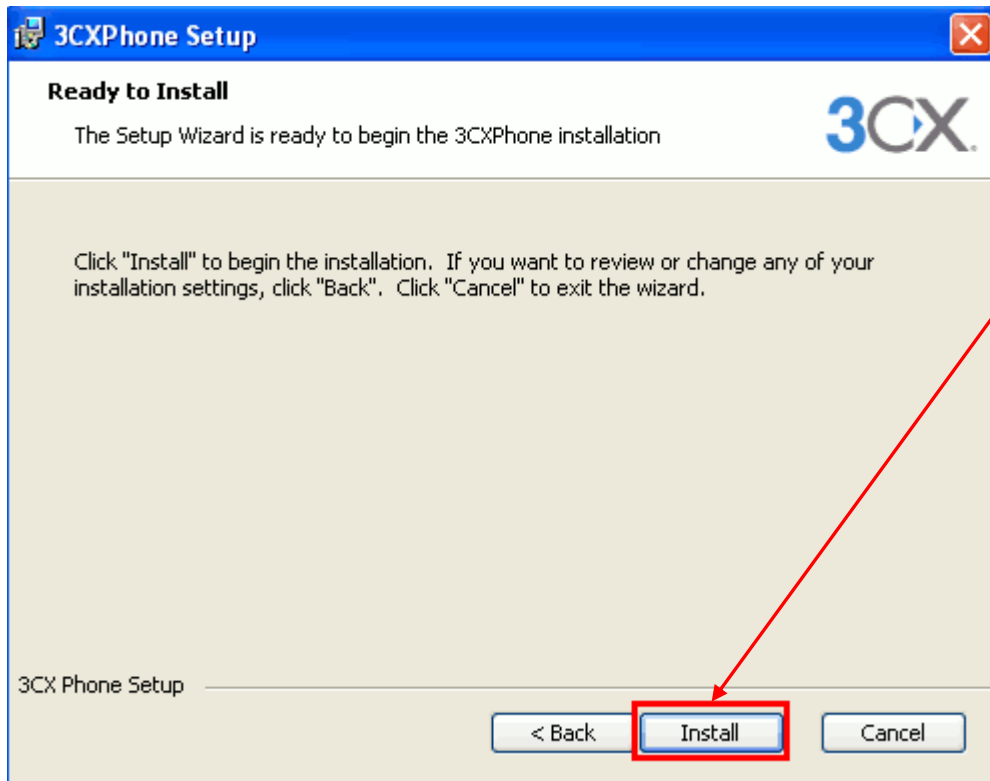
3CXPhone Setup

Ready to Install

The Setup Wizard is ready to begin the 3CXPhone installation

3CX.

Click "Install" to begin the installation. If you want to review or change any of your installation settings, click "Back". Click "Cancel" to exit the wizard.

3CX Phone Setup

< Back

Install

Cancel